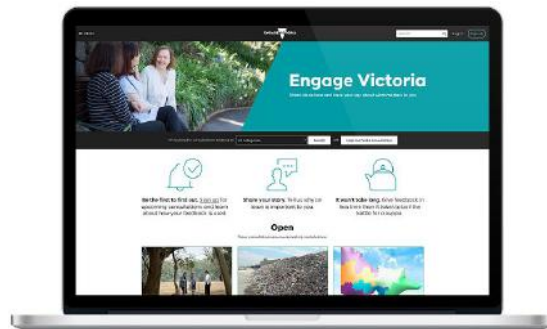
Engage Victoria

Be the first to find out. Sign up for upcoming consultations and learn about how your feedback is used.

Share your story. Tell us why an issue is important to you.

It won't take long. Give feedback in less time than it takes to boil the kettle for a cuppa.

Open